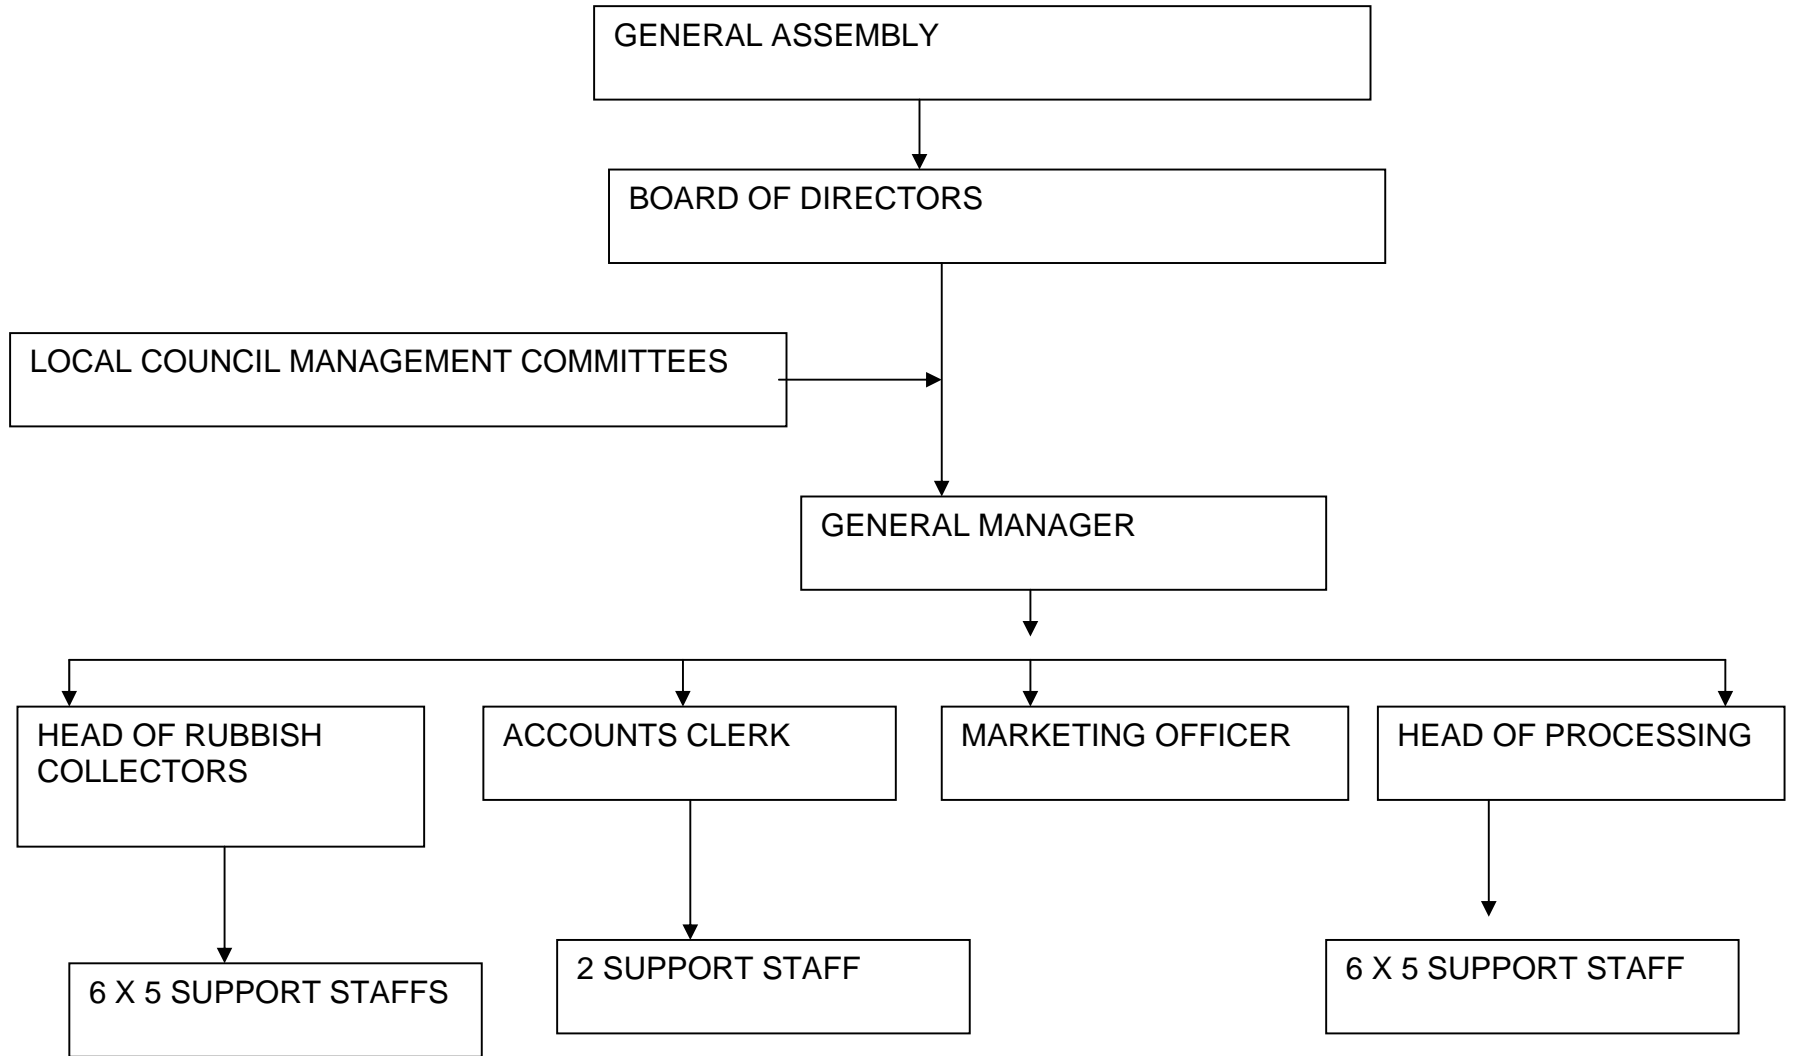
GENERAL ASSEMBLY

BOARD OF DIRECTORS

LOCAL COUNCIL MANAGEMENT COMMITTEES

GENERAL MANAGER

HEAD OF RUBBISH COLLECTORS

ACCOUNTS CLERK

MARKETING OFFICER

HEAD OF PROCESSING

6 X 5 SUPPORT STAFFS

2 SUPPORT STAFF

6 X 5 SUPPORT STAFF